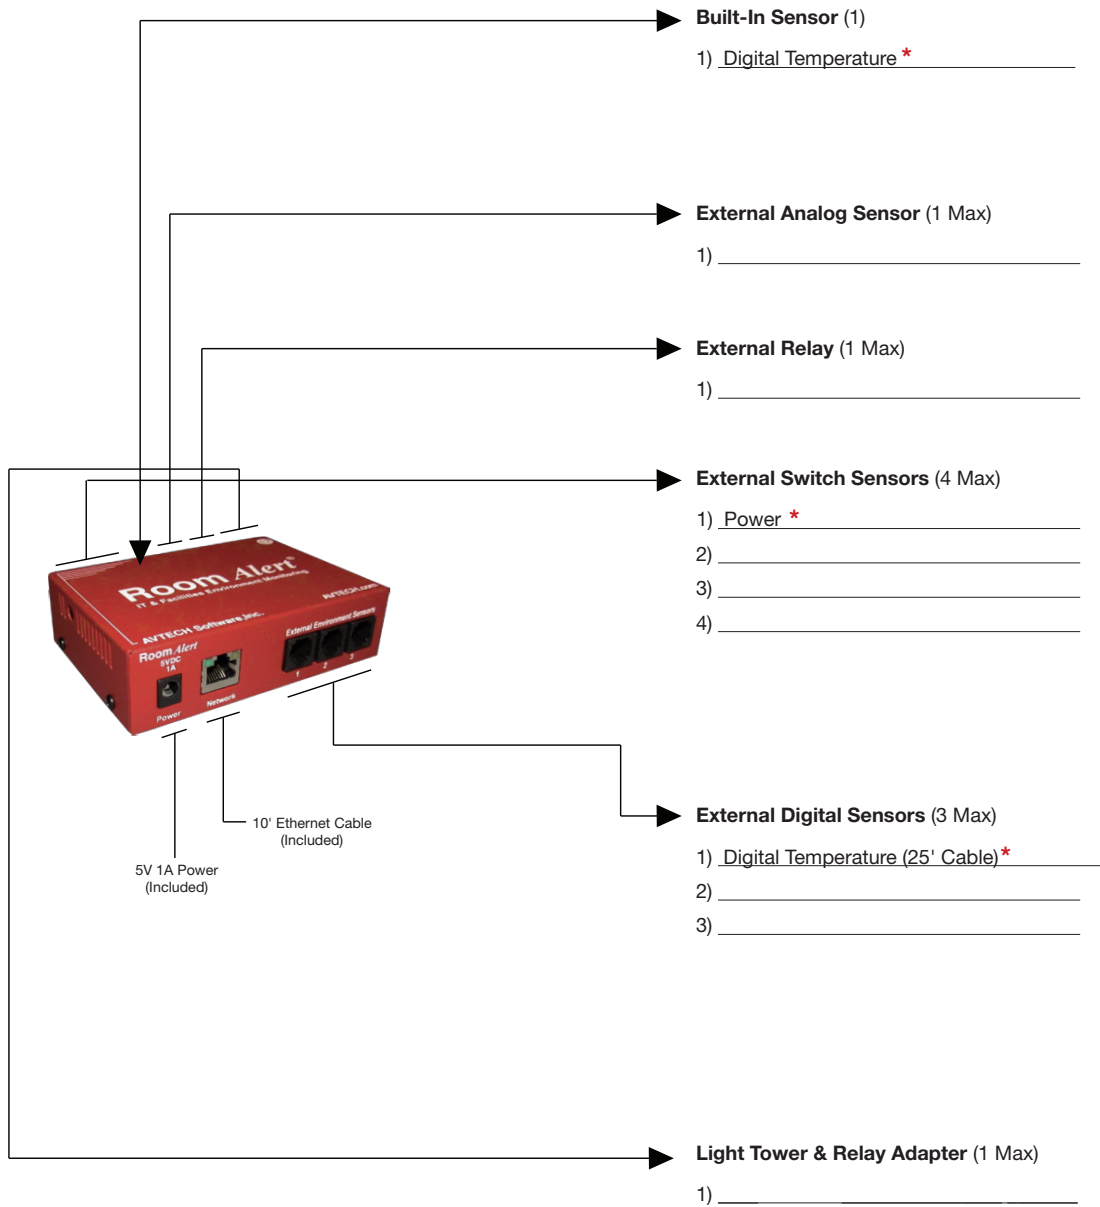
**Built-In Sensor** (1)

1) Digital Temperature *

**External Analog Sensor** (1 Max)

1)

**External Relay** (1 Max)

1)

**External Switch Sensors** (4 Max)

1) Power *
2)
3)
4)

Room Alert
IT & Facilities Environment Monitoring
AVTECH Software Inc.
AVTECH.com
Room Alert
5VDC 1A
Power
Network
External Environment Sensors
1 2 3

10' Ethernet Cable (Included)

5V 1A Power (Included)

**External Digital Sensors** (3 Max)

1) Digital Temperature (25' Cable)*
2)
3)

**Light Tower & Relay Adapter** (1 Max)

1)